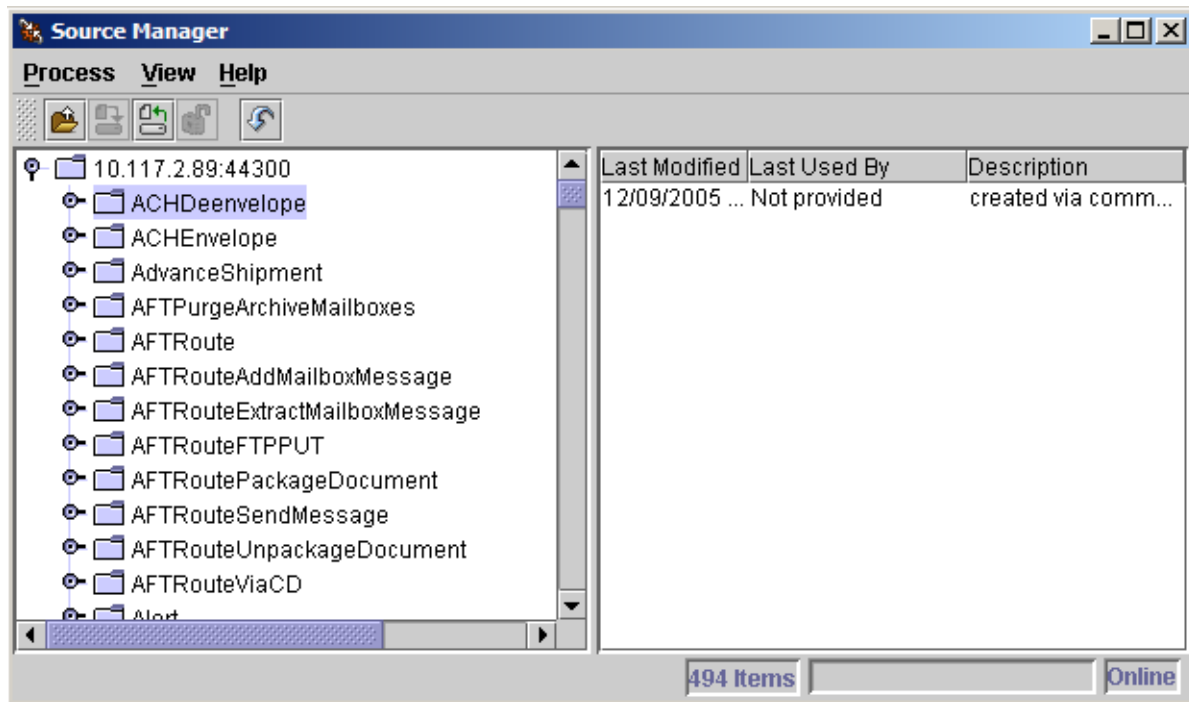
Source Manager

Process View Help

10.117.2.89:44300
ACHDeenvelope
ACHEnvelope
AdvanceShipment
AFTPurgeArchiveMailboxes
AFTRoute
AFTRouteAddMailboxMessage
AFTRouteExtractMailboxMessage
AFTRouteFTPPUT
AFTRoutePackageDocument
AFTRouteSendMessage
AFTRouteUnpackageDocument
AFTRouteViaCD
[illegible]

| Last Modified | Last Used By | Description |
|---|---|---|
| 12/09/2005 ... | Not provided | created via comm... |

494 Items
Online